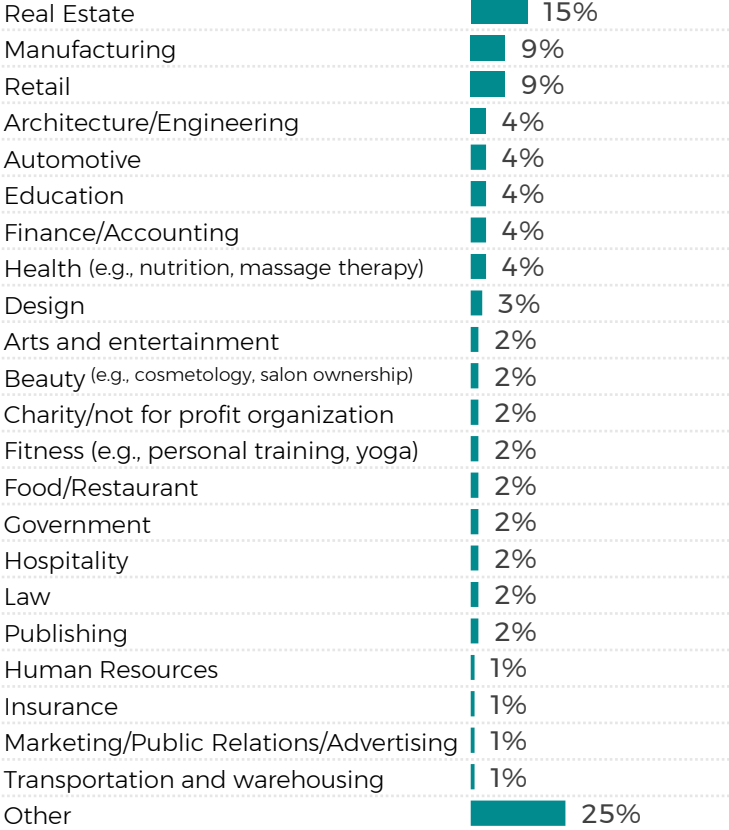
Real Estate 15%
Manufacturing 9%
Retail 9%
Architecture/Engineering 4%
Automotive 4%
Education 4%
Finance/Accounting 4%
Health (e.g., nutrition, massage therapy) 4%
Design 3%
Arts and entertainment 2%
Beauty (e.g., cosmetology, salon ownership) 2%
Charity/not for profit organization 2%
Fitness (e.g., personal training, yoga) 2%
Food/Restaurant 2%
Government 2%
Hospitality 2%
Law 2%
Publishing 2%
Human Resources 1%
Insurance 1%
Marketing/Public Relations/Advertising 1%
Transportation and warehousing 1%
Other 25%